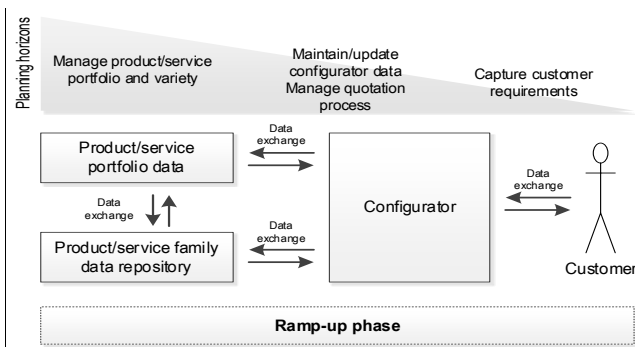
Planning horizons

Manage product/service portfolio and variety

Maintain/update configurator data
Manage quotation process

Capture customer requirements

Product/service portfolio data

Data exchange

Data exchange

Configurator

Data exchange

Product/service family data repository

Data exchange

Customer

Ramp-up phase